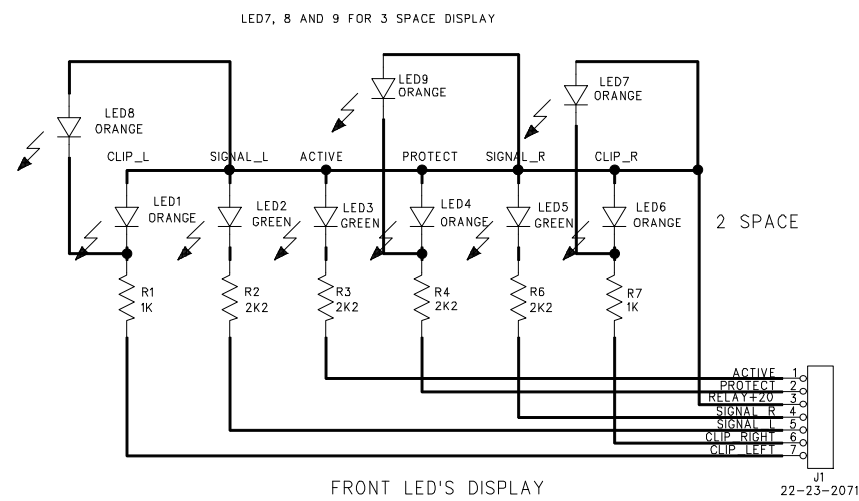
LED7, 8 AND 9 FOR 3 SPACE DISPLAY

LED8
ORANGE

LED9
ORANGE

LED7
ORANGE

CLIP_L

SIGNAL_L

ACTIVE

PROTECT

SIGNAL_R

CLIP_R

LED1
ORANGE

LED2
GREEN

LED3
GREEN

LED4
ORANGE

LED5
GREEN

LED6
ORANGE

2 SPACE

R1
1K

R2
2K2

R3
2K2

R4
2K2

R6
2K2

R7
1K

ACTIVE 1
PROTECT 2
RELAY+20 3
SIGNAL R 4
SIGNAL L 5
CLIP RIGHT 6
CLIP LEFT 7

J1
22-23-2071

FRONT LED'S DISPLAY